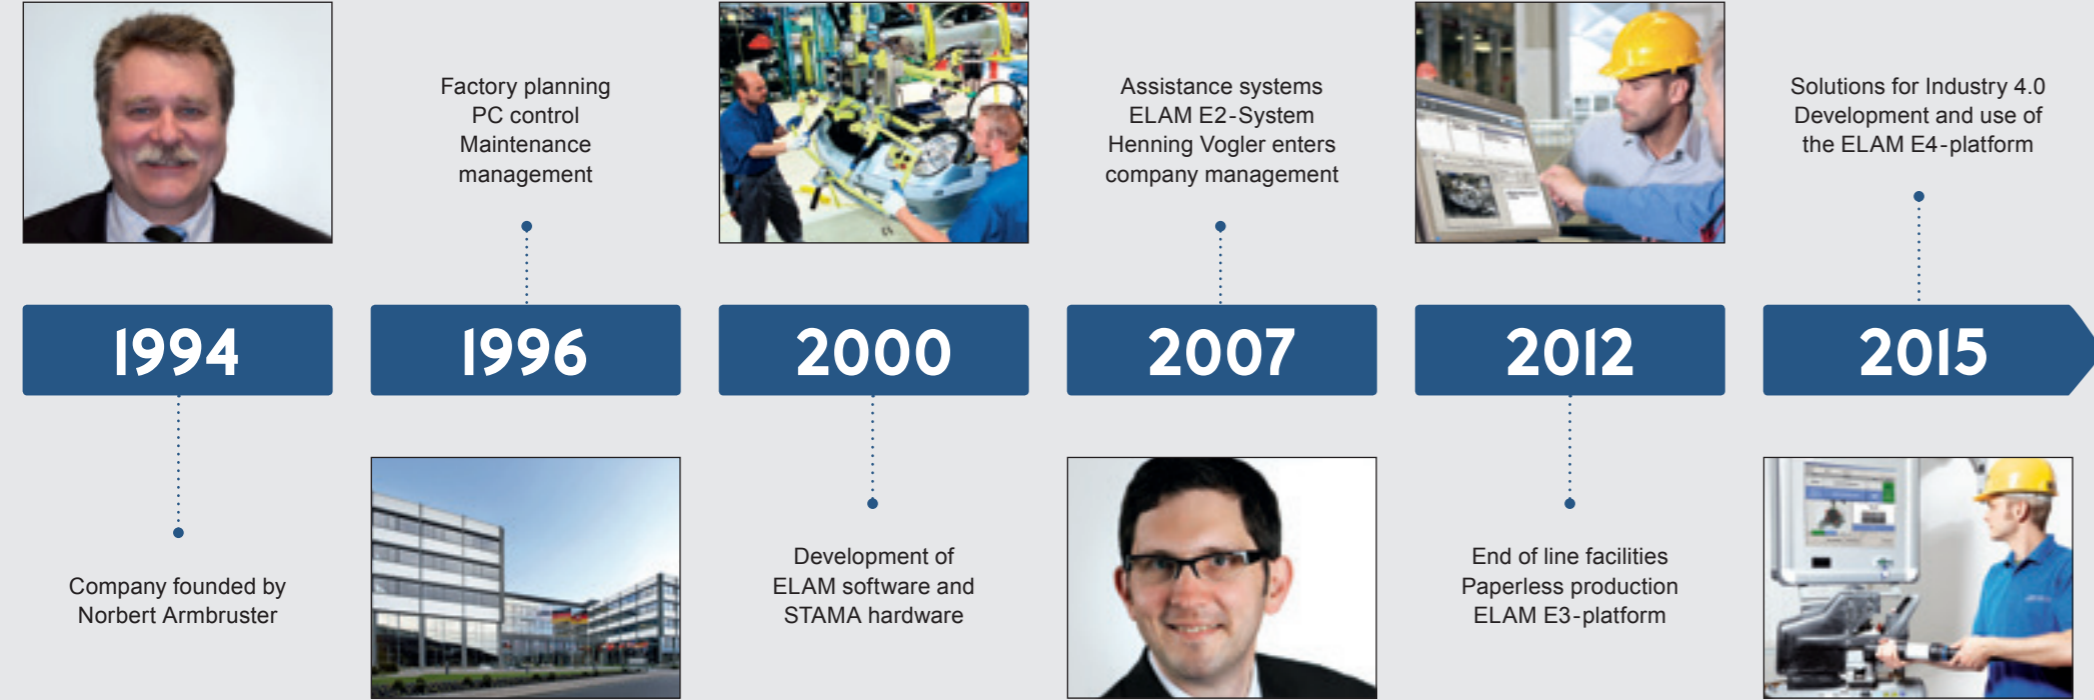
1994

Company founded by Norbert Armbruster

Factory planning
PC control
Maintenance management

1996

2000

Development of ELAM software and STAMA hardware

Assistance systems
ELAM E2-System
Henning Vogler enters company management

2007

2012

End of line facilities
Paperless production
ELAM E3-platform

Solutions for Industry 4.0
Development and use of the ELAM E4-platform

2015